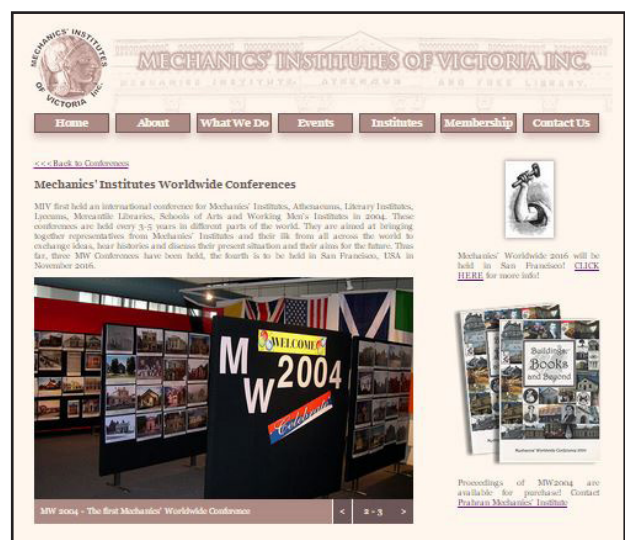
MECHANICS' INSTITUTES OF VICTORIA Inc.

MECHANICS' INSTITUTES OF VICTORIA INC.

MECHANICS' INSTITUTE ATHENAEUM AND FREE LIBRARY

Home | About | What We Do | Events | Institutes | Membership | Contact Us

<<< Back to Conferences

Mechanics' Institutes Worldwide Conferences

MIV first held an international conference for Mechanics' Institutes, Athenaeums, Literary Institutes, Lyceums, Mercantile Libraries, Schools of Arts and Working Men's Institutes in 2004. These conferences are held every 3-5 years in different parts of the world. They are aimed at bringing together representatives from Mechanics' Institutes and their ilk from all across the world to exchange ideas, hear histories and discuss their present situation and their aims for the future. Thus far, three MW Conferences have been held, the fourth is to be held in San Francisco, USA in November 2016.

WELCOME
MW 2004
Celebrate

MW 2004 - The first Mechanics' Worldwide Conference | < | 2 - 3 | >

Mechanics' Worldwide 2016 will be held in San Francisco! CLICK HERE for more info!

Building Books and Beyond

Mechanics' Worldwide Conference 2004

Proceedings of MW2004 are available for purchase! Contact Prahran Mechanics' Institute